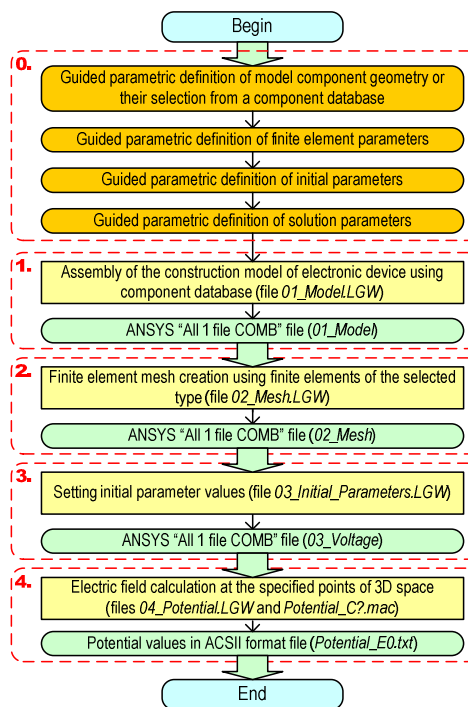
Begin

0.

Guided parametric definition of model component geometry or their selection from a component database

Guided parametric definition of finite element parameters

Guided parametric definition of initial parameters

Guided parametric definition of solution parameters

1.

Assembly of the construction model of electronic device using component database (file 01_Model.LGW)

ANSYS "All 1 file COMB" file (01_Model)

2.

Finite element mesh creation using finite elements of the selected type (file 02_Mesh.LGW)

ANSYS "All 1 file COMB" file (02_Mesh)

3.

Setting initial parameter values (file 03_Initial_Parameters.LGW)

ANSYS "All 1 file COMB" file (03_Voltage)

4.

Electric field calculation at the specified points of 3D space (files 04_Potential.LGW and Potential_C?.mac)

Potential values in ACSII format file (Potential_E0.txt)

End